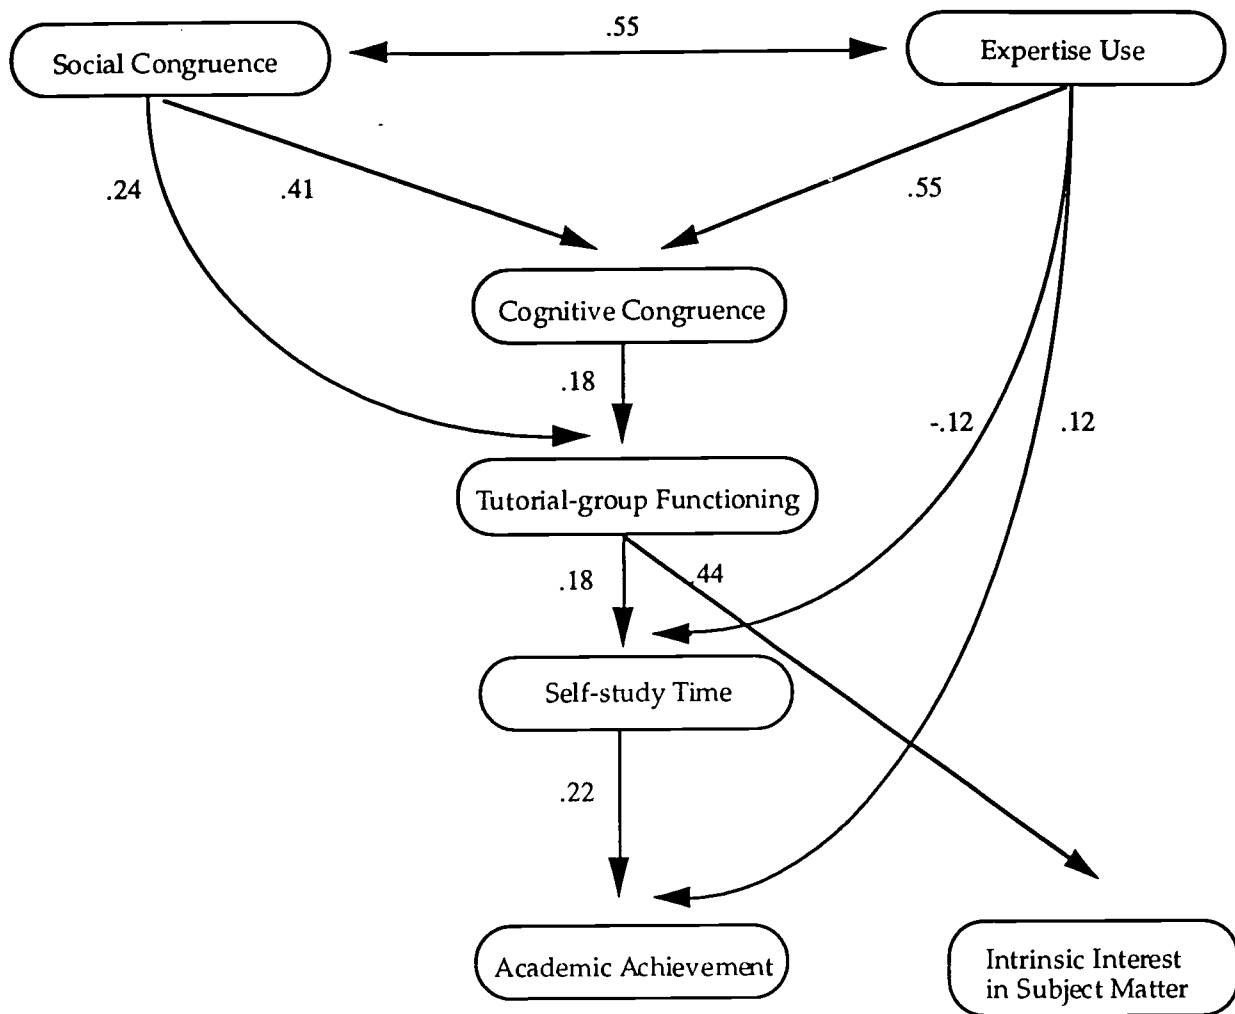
Social Congruence

.55

Expertise Use

.24

.41

.55

Cognitive Congruence

.18

-.12

.12

Tutorial-group Functioning

.18

.44

Self-study Time

.22

Academic Achievement

Intrinsic Interest in Subject Matter